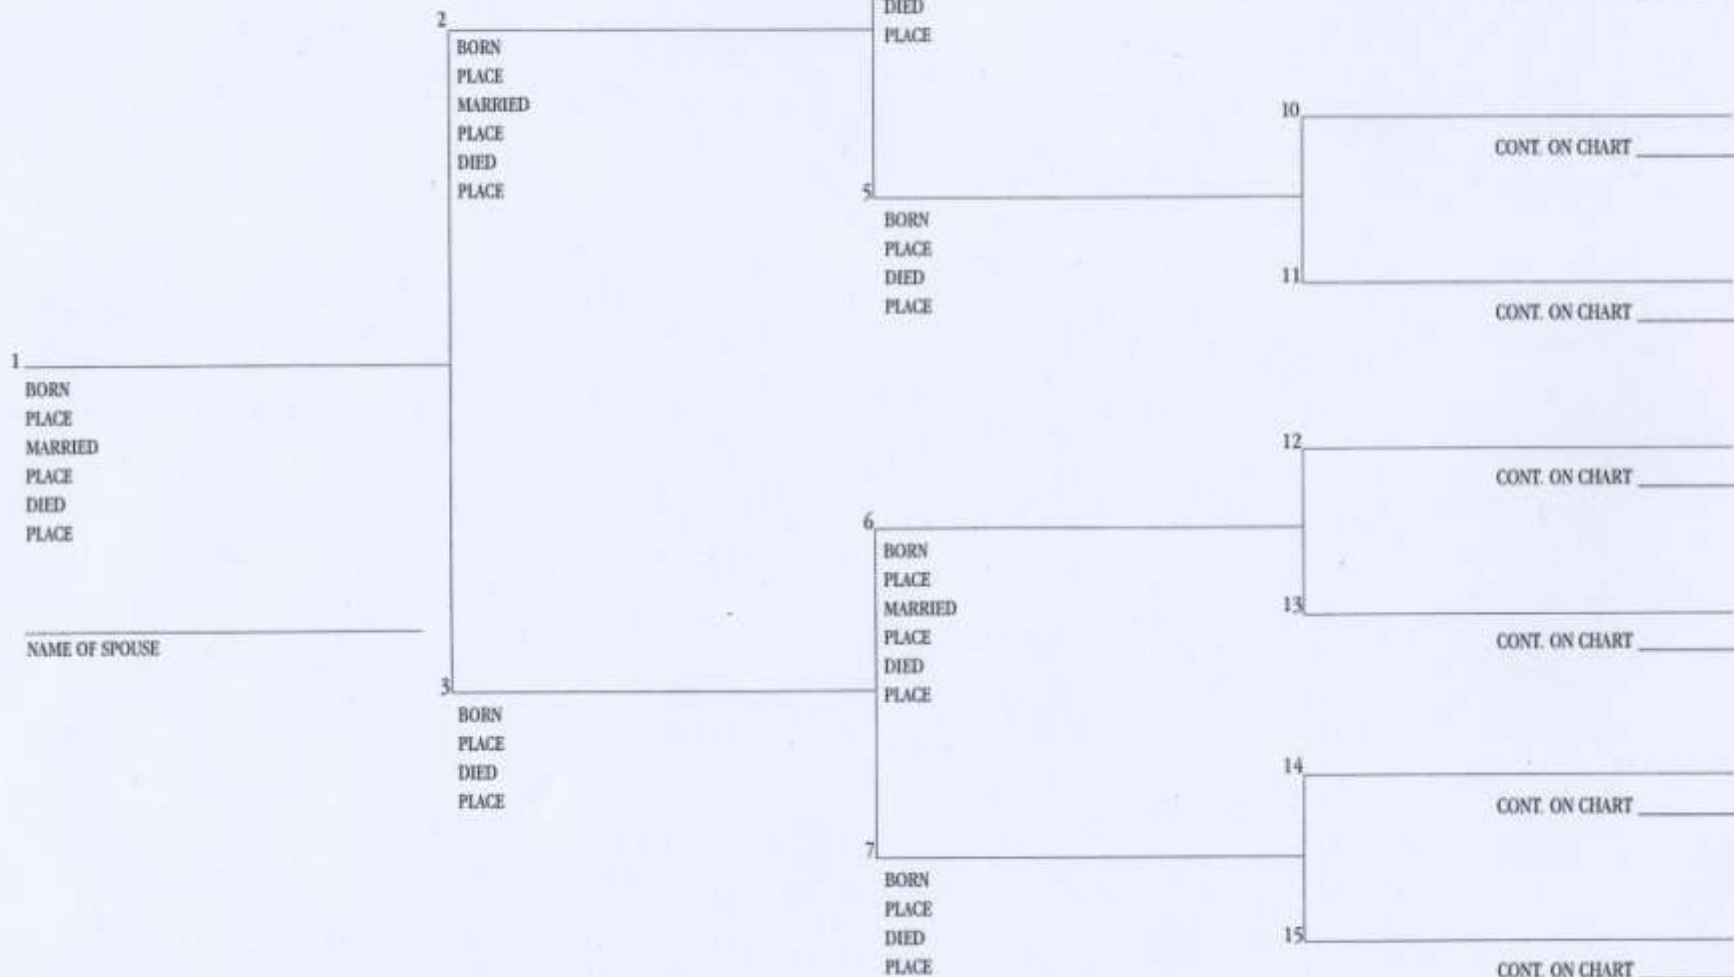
DIED
PLACE

2
BORN
PLACE
MARRIED
PLACE
DIED
PLACE

10
CONT. ON CHART

5
BORN
PLACE
DIED
PLACE

11
CONT. ON CHART

1
BORN
PLACE
MARRIED
PLACE
DIED
PLACE

NAME OF SPOUSE

12
CONT. ON CHART

6
BORN
PLACE
MARRIED
PLACE
DIED
PLACE

13
CONT. ON CHART

3
BORN
PLACE
DIED
PLACE

14
CONT. ON CHART

7
BORN
PLACE
DIED
PLACE

15
CONT. ON CHART